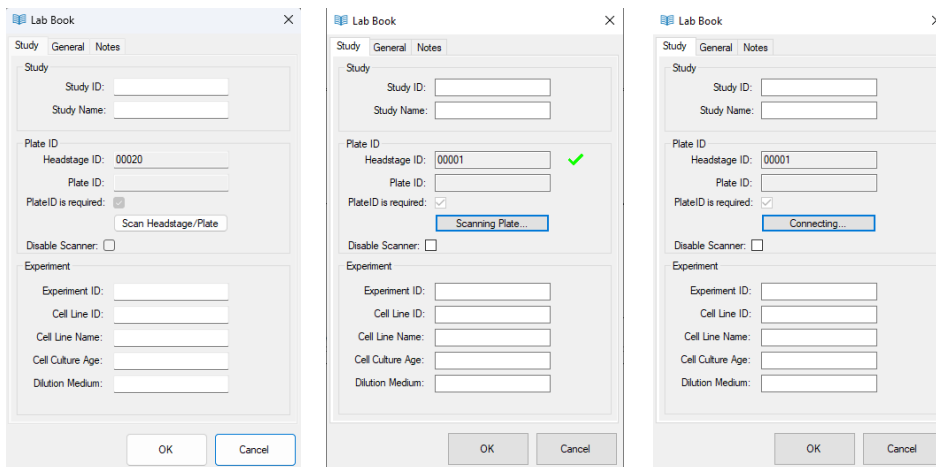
Lab Book

Study General Notes

Study
Study ID:
Study Name:

Plate ID
Headstage ID: 00020
Plate ID:
PlateID is required:
Scan Headstage/Plate
Disable Scanner:

Experiment
Experiment ID:
Cell Line ID:
Cell Line Name:
Cell Culture Age:
Dilution Medium:

OK Cancel

Lab Book

Study General Notes

Study
Study ID:
Study Name:

Plate ID
Headstage ID: 00001
Plate ID:
PlateID is required:
Scanning Plate...
Disable Scanner:

Experiment
Experiment ID:
Cell Line ID:
Cell Line Name:
Cell Culture Age:
Dilution Medium:

OK Cancel

Lab Book

Study General Notes

Study
Study ID:
Study Name:

Plate ID
Headstage ID: 00001
Plate ID:
PlateID is required:
Connecting...
Disable Scanner:

Experiment
Experiment ID:
Cell Line ID:
Cell Line Name:
Cell Culture Age:
Dilution Medium:

OK Cancel